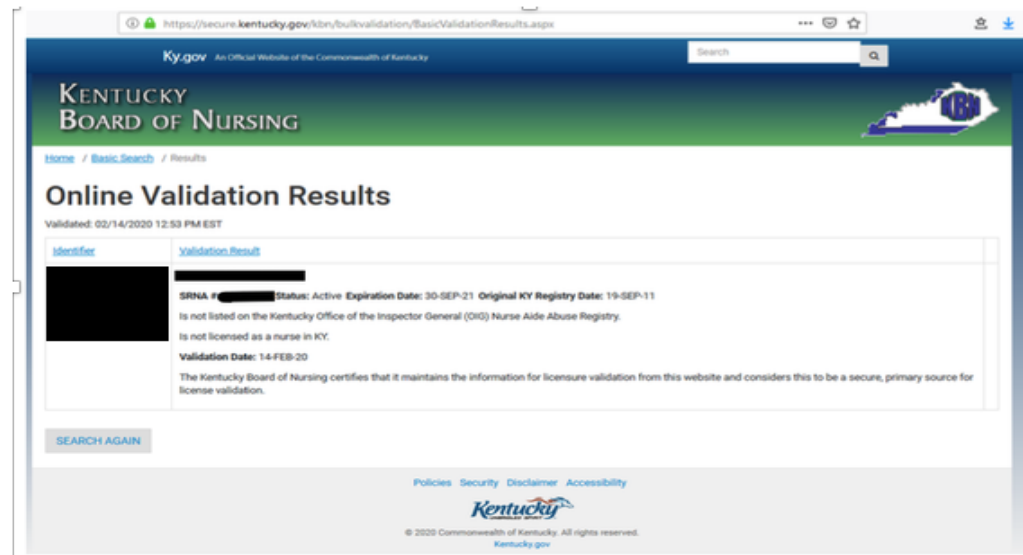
https://secure.kentucky.gov/kbn/bulkvalidation/BasicValidationResults.aspx

Ky.gov An Official Website of the Commonwealth of Kentucky

Search

KENTUCKY BOARD OF NURSING

KBN

Home / Basic Search / Results

Online Validation Results

Validated: 02/14/2020 12:53 PM EST

| Identifier | Validation Result |
|---|---|
| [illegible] | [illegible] SRNA # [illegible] Status: Active Expiration Date: 30-SEP-21 Original KY Registry Date: 19-SEP-11 Is not listed on the Kentucky Office of the Inspector General (OIG) Nurse Aide Abuse Registry. Is not licensed as a nurse in KY. Validation Date: 14-FEB-20 The Kentucky Board of Nursing certifies that it maintains the information for licensure validation from this website and considers this to be a secure, primary source for license validation. |

SEARCH AGAIN

Policies Security Disclaimer Accessibility

Kentucky

© 2020 Commonwealth of Kentucky. All rights reserved.

Kentucky.gov